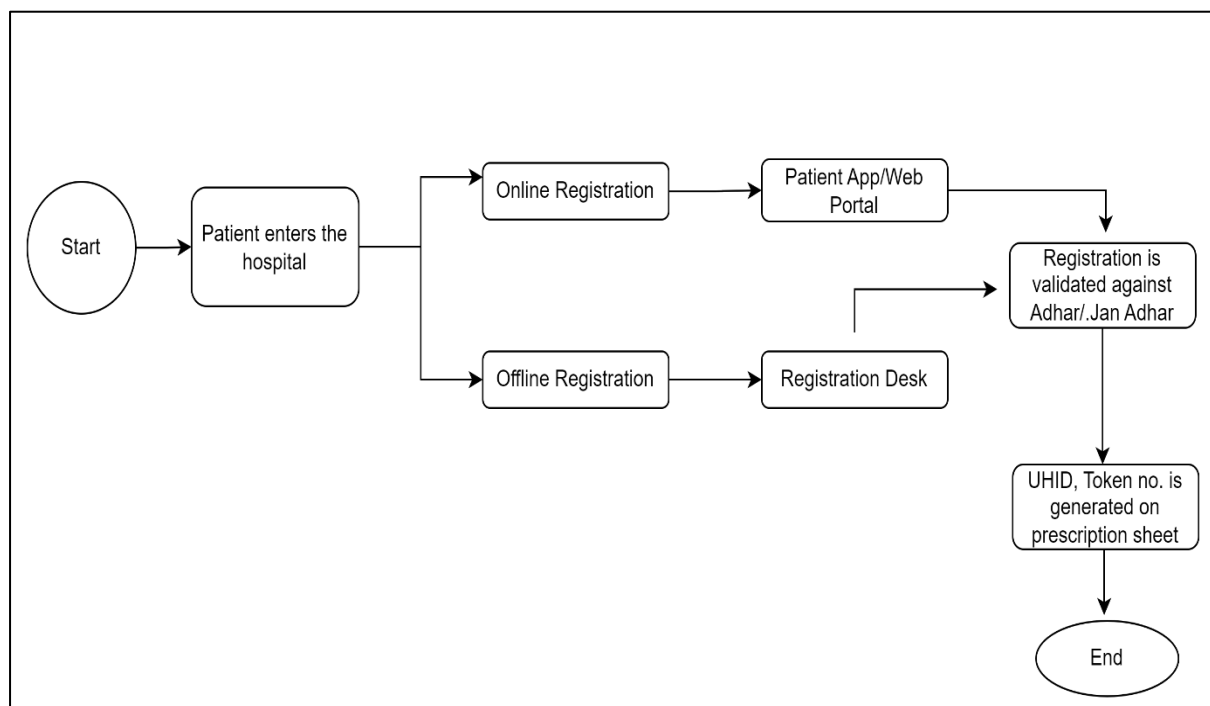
Start

Patient enters the hospital

Online Registration

Patient App/Web Portal

Offline Registration

Registration Desk

Registration is validated against Adhar/.Jan Adhar

UHID, Token no. is generated on prescription sheet

End